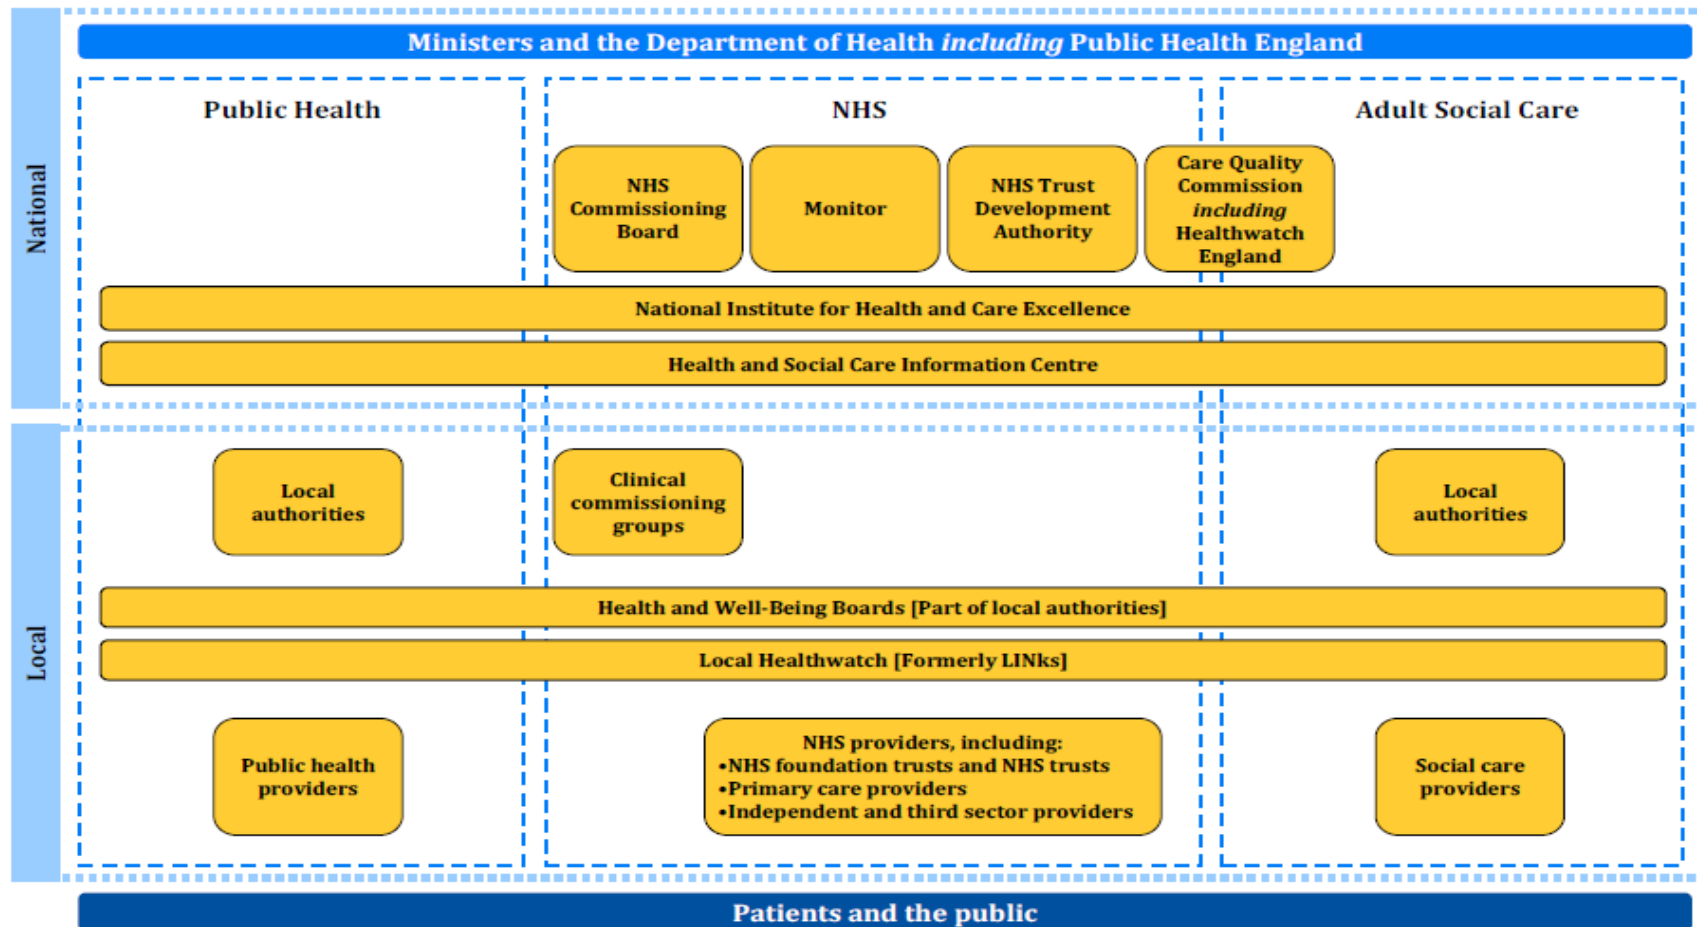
National

Ministers and the Department of Health *including* Public Health England

Public Health

NHS

Adult Social Care

NHS Commissioning Board

Monitor

NHS Trust Development Authority

Care Quality Commission *including* Healthwatch England

National Institute for Health and Care Excellence

Health and Social Care Information Centre

Local

Local authorities

Clinical commissioning groups

Local authorities

Health and Well-Being Boards [Part of local authorities]

Local Healthwatch [Formerly LINks]

Public health providers

NHS providers, including:
•NHS foundation trusts and NHS trusts
•Primary care providers
•Independent and third sector providers

Social care providers

Patients and the public